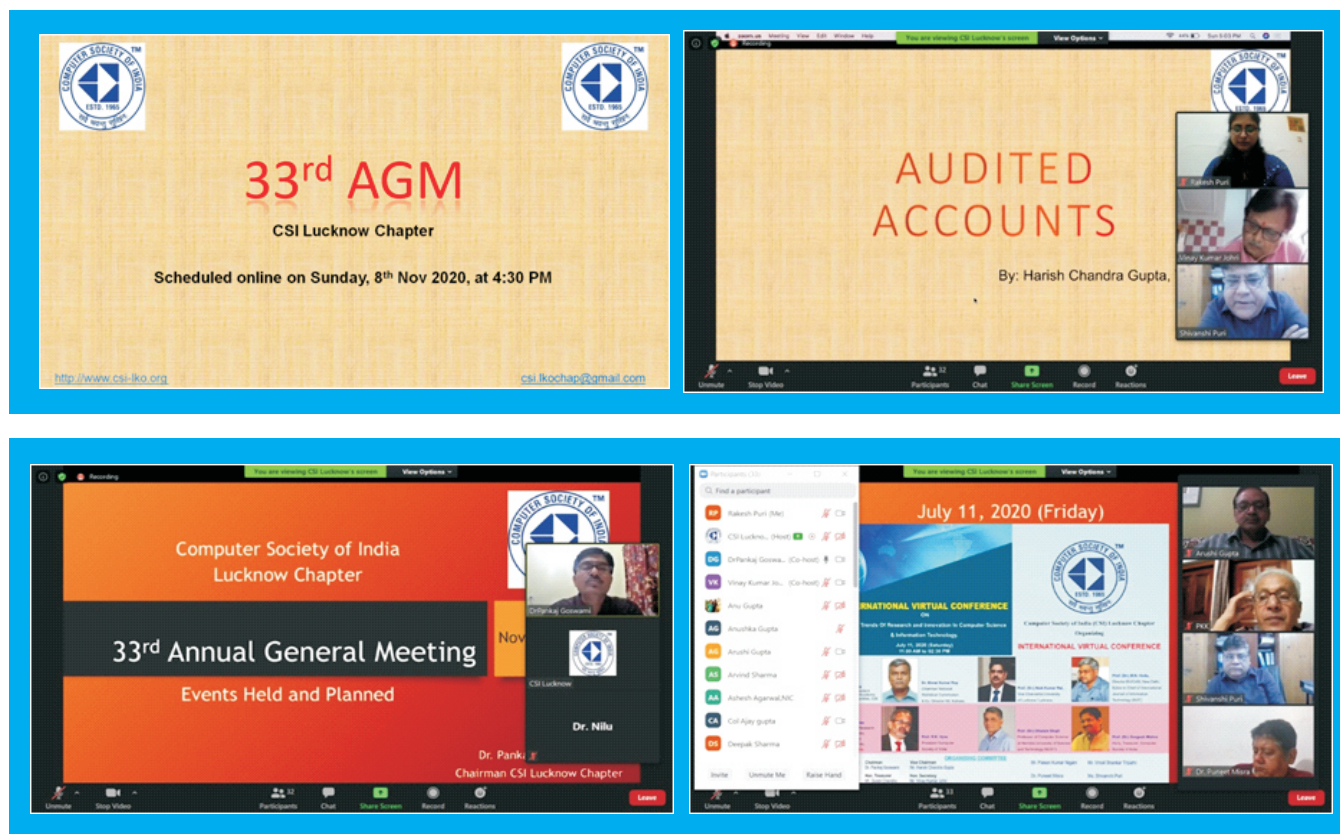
COMPUTER SOCIETY OF INDIA
ESTD. 1965

COMPUTER SOCIETY OF INDIA
ESTD. 1965

33$^{rd}$ AGM

CSI Lucknow Chapter

Scheduled online on Sunday, 8$^{th}$ Nov 2020, at 4:30 PM

http://www.csi-lko.org

csi.lkochap@gmail.com

Recording

zoom.us Meeting View Edit Window Help

You are viewing CSI Lucknow's screen

View Options

AUDITED ACCOUNTS

By: Harish Chandra Gupta,

Rakesh Puri

Vinay Kumar Johri

Shivanshi Puri

Unmute

Stop Video

Participants 32

Chat

Share Screen

Record

Reactions

Leave

Recording

You are viewing CSI Lucknow's screen

View Options

Computer Society of India
Lucknow Chapter

33$^{rd}$ Annual General Meeting

Nov

Events Held and Planned

Dr. Panka

Chairman CSI Lucknow Chapter

DrPankaj Goswami

CSI Lucknow

Dr. Nilu

Unmute

Stop Video

Participants 32

Chat

Share Screen

Record

Reactions

Leave

Participants (33)

Find a participant

RP Rakesh Puri (Me)

CSI Luckno... (Host)

DG DrPankaj Goswa... (Co-host)

VK Vinay Kumar Jo... (Co-host)

Anu Gupta

AG Anushka Gupta

AG Arushi Gupta

AS Arvind Sharma

AA Ashesh Agarwal,NIC

CA Col Ajay gupta

DS Deepak Sharma

Invite

Unmute Me

Raise Hand

You are viewing CSI Lucknow's screen

View Options

July 11, 2020 (Friday)

INTERNATIONAL VIRTUAL CONFERENCE

Trends Of Research and Innovation in Computer Science & Information Technology

Computer Society of India (CSI) Lucknow Chapter

Organizing

INTERNATIONAL VIRTUAL CONFERENCE

ORGANISING COMMITTEE

Arushi Gupta

PKK

Shivanshi Puri

Dr. Puneet Misra

Unmute

Stop Video

Participants 33

Chat

Share Screen

Record

Reactions

Leave